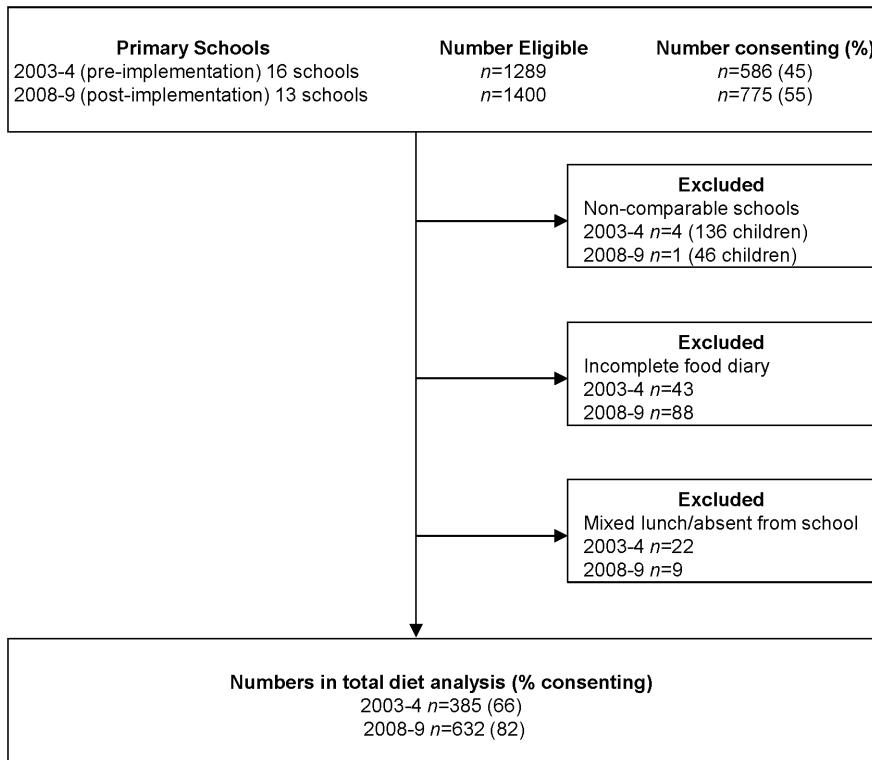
**Primary Schools**
2003-4 (pre-implementation) 16 schools
2008-9 (post-implementation) 13 schools

**Number Eligible**
*n*=1289
*n*=1400

**Number consenting (%)**
*n*=586 (45)
*n*=775 (55)

**Excluded**
Non-comparable schools
2003-4 *n*=4 (136 children)
2008-9 *n*=1 (46 children)

**Excluded**
Incomplete food diary
2003-4 *n*=43
2008-9 *n*=88

**Excluded**
Mixed lunch/absent from school
2003-4 *n*=22
2008-9 *n*=9

**Numbers in total diet analysis (% consenting)**
2003-4 *n*=385 (66)
2008-9 *n*=632 (82)